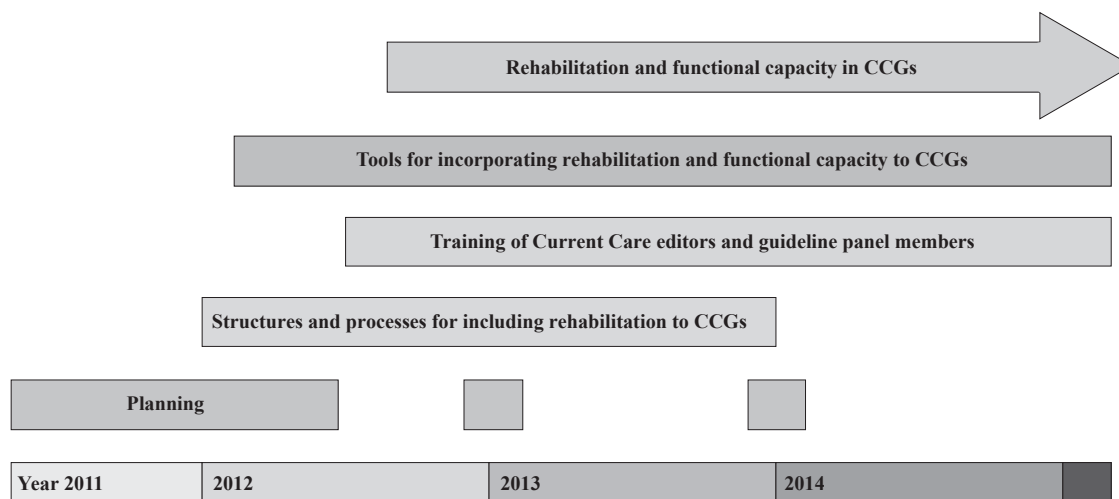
Rehabilitation and functional capacity in CCGs

Tools for incorporating rehabilitation and functional capacity to CCGs

Training of Current Care editors and guideline panel members

Structures and processes for including rehabilitation to CCGs

Planning

Year 2011
2012
2013
2014